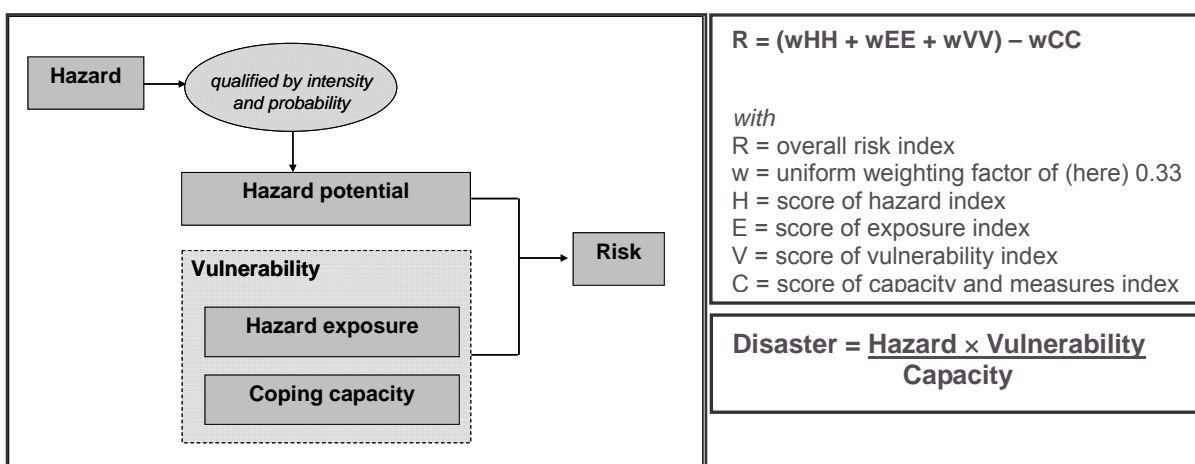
Hazard

qualified by intensity and probability

Hazard potential

Risk

Vulnerability

Hazard exposure

Coping capacity

R = (wHH + wEE + wVV) – wCC

with
R = overall risk index
w = uniform weighting factor of (here) 0.33
H = score of hazard index
E = score of exposure index
V = score of vulnerability index
C = score of capacity and measures index

Disaster = $\frac{\text{Hazard} \times \text{Vulnerability}}{\text{Capacity}}$